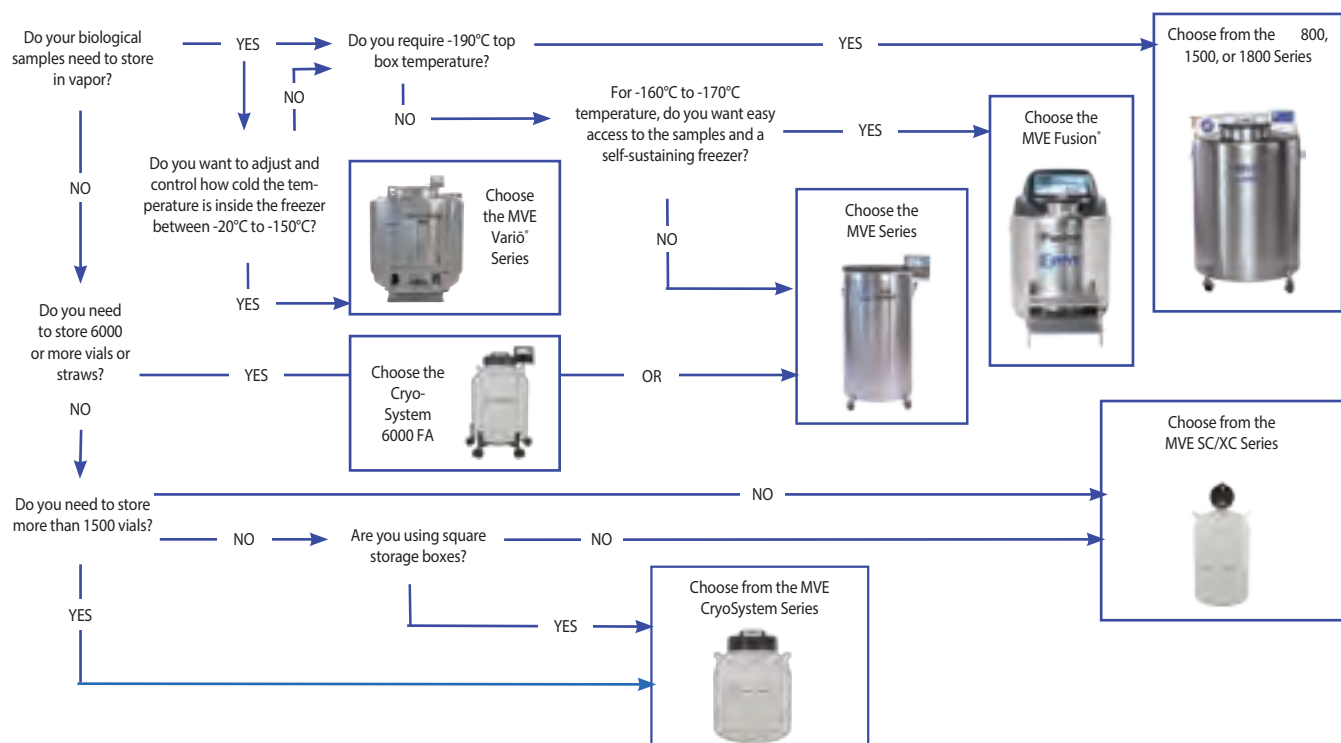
Do your biological samples need to store in vapor?

YES

Do you require -190°C top box temperature?

YES

Choose from the 800, 1500, or 1800 Series

NO

NO

For -160°C to -170°C temperature, do you want easy access to the samples and a self-sustaining freezer?

YES

Choose the MVE Fusion®

NO

Do you want to adjust and control how cold the temperature is inside the freezer between -20°C to -150°C?

Choose the MVE Variō® Series

NO

Choose the MVE Series

YES

Do you need to store 6000 or more vials or straws?

YES

Choose the Cryo-System 6000 FA

OR

NO

Do you need to store more than 1500 vials?

NO

Choose from the MVE SC/XC Series

NO

Are you using square storage boxes?

NO

YES

YES

Choose from the MVE CryoSystem Series